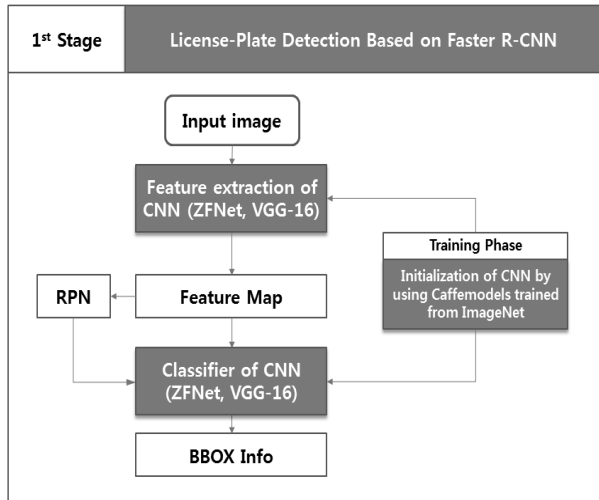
1$^{st}$ Stage

License-Plate Detection Based on Faster R-CNN

Input image

Feature extraction of CNN (ZFNet, VGG-16)

Training Phase

Initialization of CNN by using Caffemodels trained from ImageNet

RPN

Feature Map

Classifier of CNN (ZFNet, VGG-16)

BBOX Info